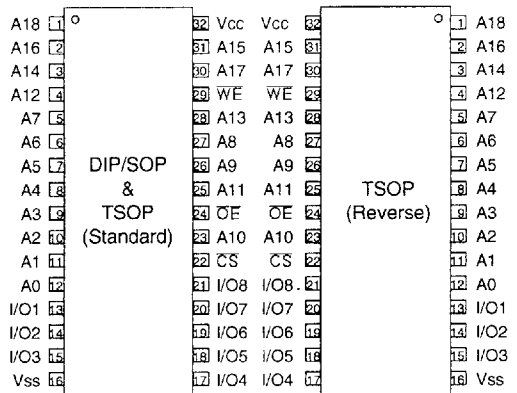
A18 1
A16 2
A14 3
A12 4
A7 5
A6 6
A5 7
A4 8
A3 9
A2 10
A1 11
A0 12
I/O1 13
I/O2 14
I/O3 15
Vss 16

DIP/SOP
&
TSOP
(Standard)

32 Vcc
31 A15
30 A17
29 $\overline{WE}$
28 A13
27 A8
26 A9
25 A11
24 $\overline{OE}$
23 A10
22 $\overline{CS}$
21 I/O8
20 I/O7
19 I/O6
18 I/O5
17 I/O4

Vcc 32
A15 31
A17 30
$\overline{WE}$ 29
A13 28
A8 27
A9 26
A11 25
$\overline{OE}$ 24
A10 23
$\overline{CS}$ 22
I/O8 21
I/O7 20
I/O6 19
I/O5 18
I/O4 17

TSOP
(Reverse)

1 A18
2 A16
3 A14
4 A12
5 A7
6 A6
7 A5
8 A4
9 A3
10 A2
11 A1
12 A0
13 I/O1
14 I/O2
15 I/O3
16 Vss